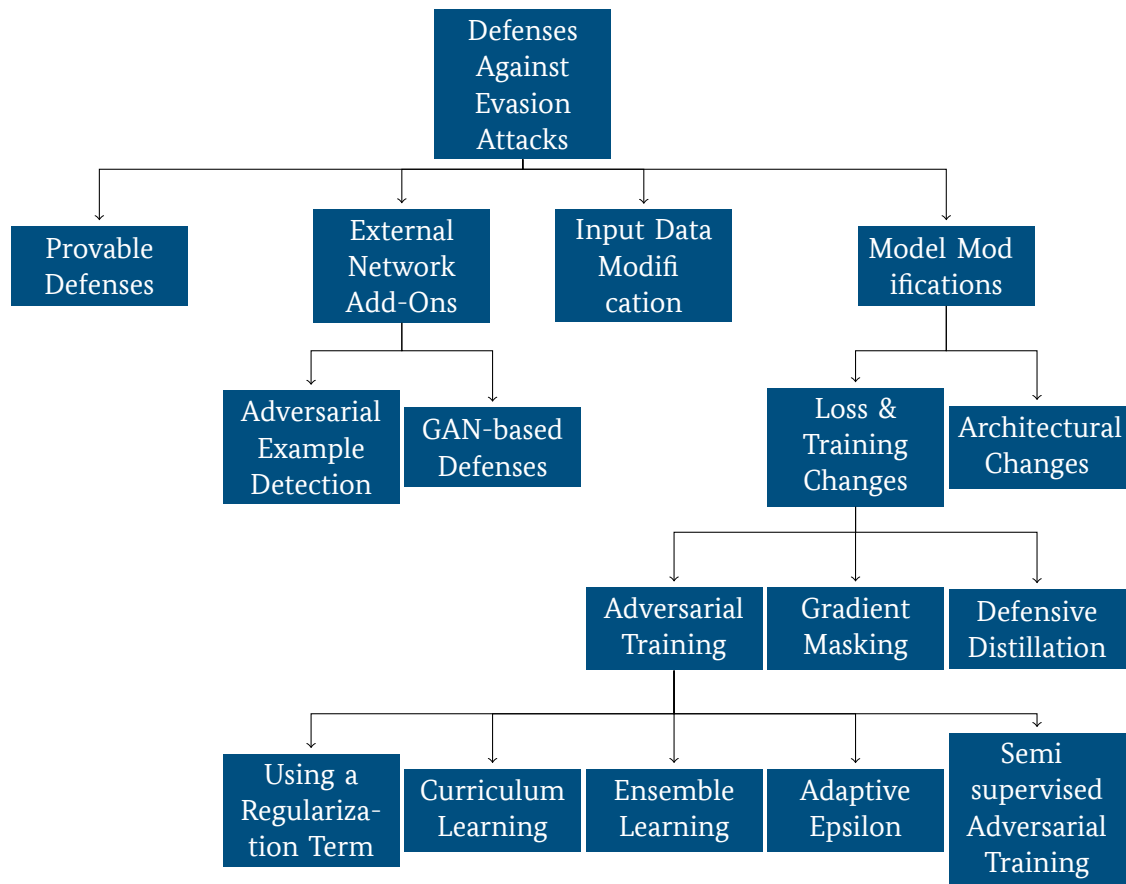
Defenses Against Evasion Attacks

Provable Defenses

External Network Add-Ons

Input Data Modification

Model Modifications

Adversarial Example Detection

GAN-based Defenses

Loss & Training Changes

Architectural Changes

Adversarial Training

Gradient Masking

Defensive Distillation

Using a Regularization Term

Curriculum Learning

Ensemble Learning

Adaptive Epsilon

Semi supervised Adversarial Training